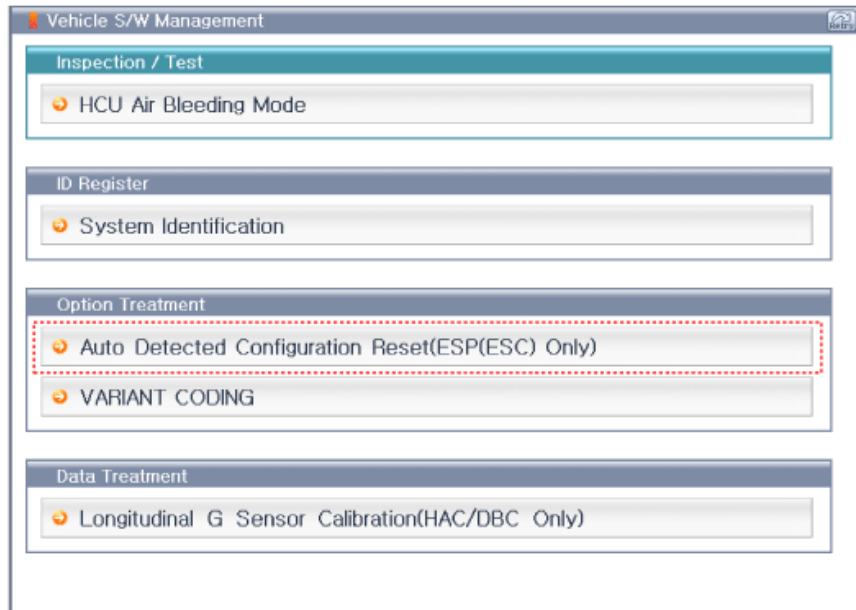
Vehicle S/W Management

Inspection / Test

HCU Air Bleeding Mode

ID Register

System Identification

Option Treatment

Auto Detected Configuration Reset(ESP(ESC) Only)

VARIANT CODING

Data Treatment

Longitudinal G Sensor Calibration(HAC/DBC Only)